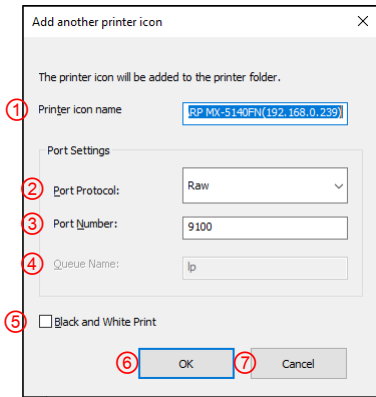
Add another printer icon

×

The printer icon will be added to the printer folder.

① Printer icon name

RP MX-5140FN(192.168.0.239)

Port Settings

② Port Protocol:

Raw

③ Port Number:

9100

④ Queue Name:

lp

⑤ Black and White Print

⑥ OK

⑦ Cancel